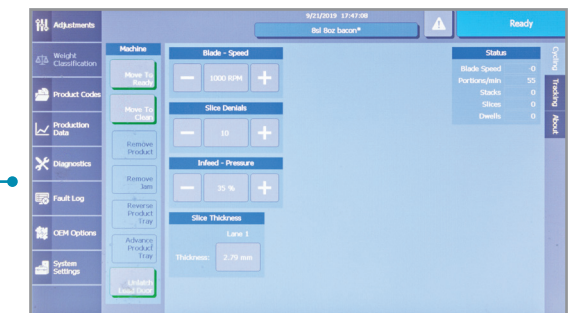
Adjustments

Weight Classification

Product Codes

Production Data

Diagnostics

Fault Log

OEM Options

System Settings

Machine

Move To Ready

Move To Clean

Remove Product

Remove Jam

Reverse Product Tray

Advance Product Tray

Unlatch Load Door

9/21/2019 17:47:08

8sl 8oz bacon*

Ready

Blade - Speed

1000 RPM

Slice Denials

10

Infeed - Pressure

35 %

Slice Thickness

Lane 1

Thickness: 2.70 mm

Status

| | |
|---|---|
| Blade Speed | 0 |
| Portions/min | 55 |
| Stacks | 0 |
| Slices | 0 |
| Dwells | 0 |

Cycling

Tracking

About